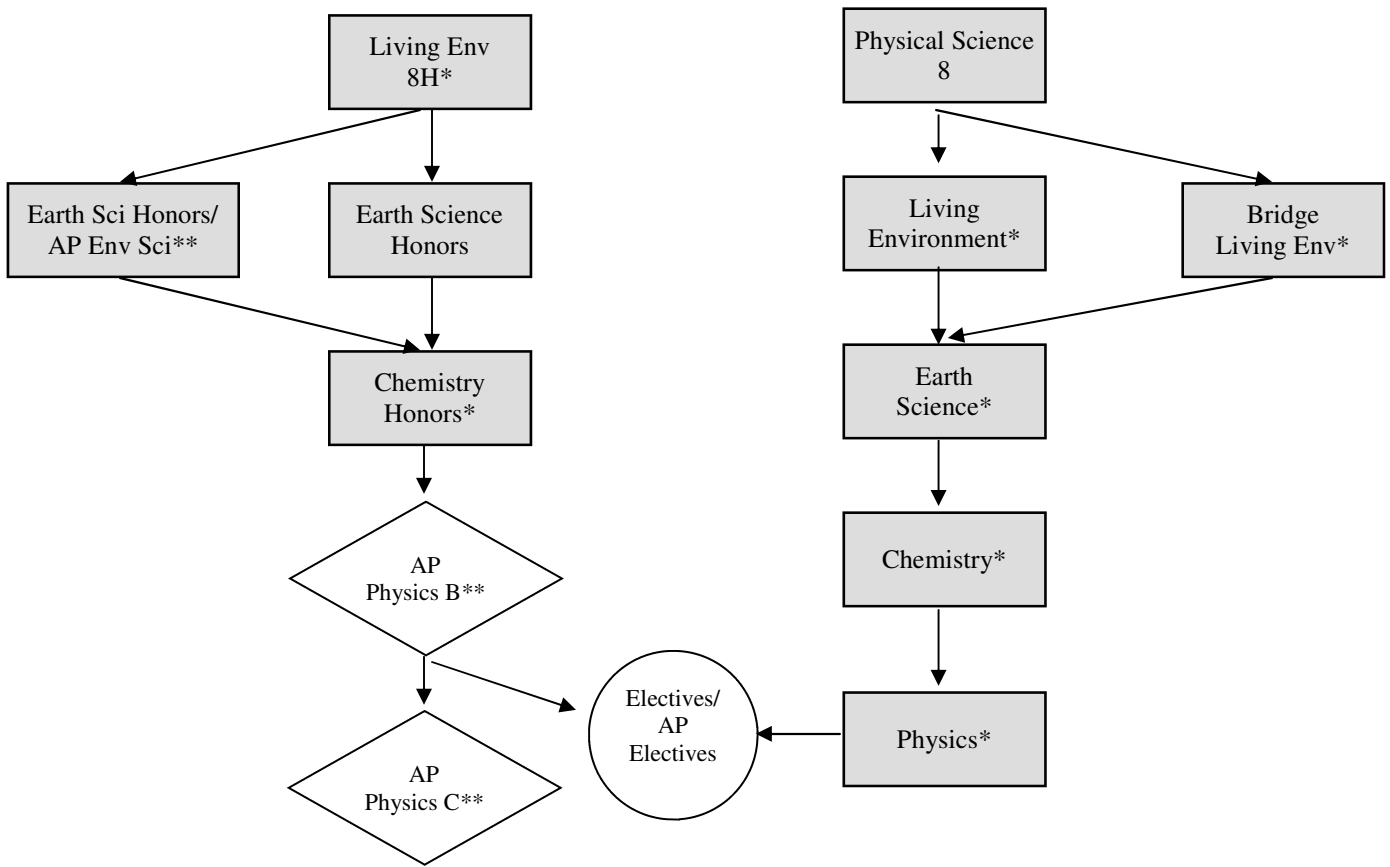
Living Env 8H*

Physical Science 8

Earth Sci Honors/ AP Env Sci**

Earth Science Honors

Living Environment*

Bridge Living Env*

Chemistry Honors*

Earth Science*

AP Physics B**

Chemistry*

Electives/ AP Electives

Physics*

AP Physics C**